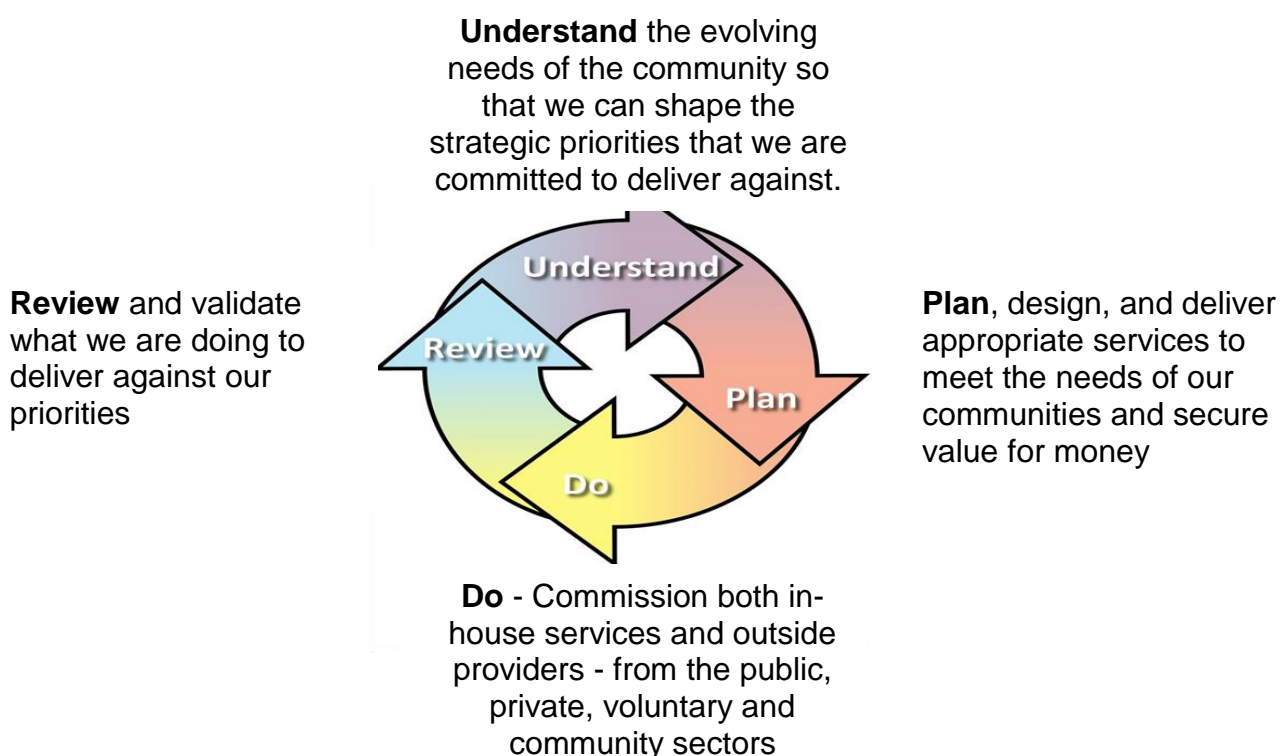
**Understand** the evolving needs of the community so that we can shape the strategic priorities that we are committed to deliver against.

**Review** and validate what we are doing to deliver against our priorities

Understand

Review

Plan

Do

**Plan**, design, and deliver appropriate services to meet the needs of our communities and secure value for money

**Do** - Commission both in-house services and outside providers - from the public, private, voluntary and community sectors